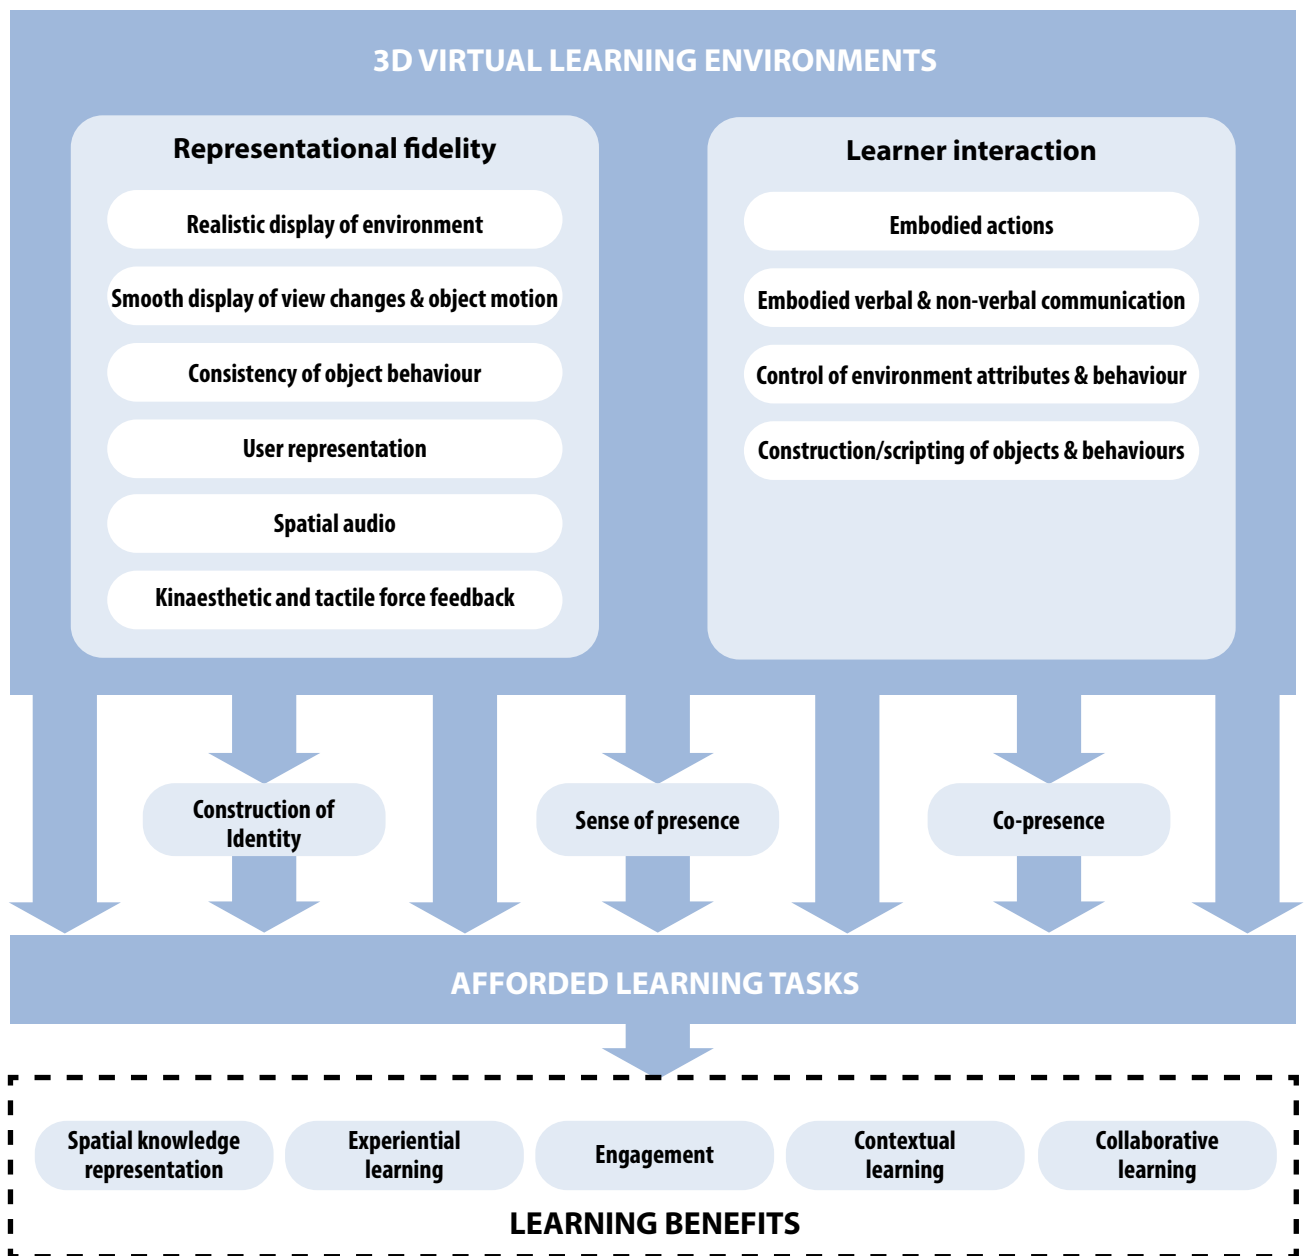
3D VIRTUAL LEARNING ENVIRONMENTS

Representational fidelity

Realistic display of environment

Smooth display of view changes & object motion

Consistency of object behaviour

User representation

Spatial audio

Kinaesthetic and tactile force feedback

Learner interaction

Embodied actions

Embodied verbal & non-verbal communication

Control of environment attributes & behaviour

Construction/scripting of objects & behaviours

Construction of Identity

Sense of presence

Co-presence

AFFORDED LEARNING TASKS

Spatial knowledge representation

Experiential learning

Engagement

Contextual learning

Collaborative learning

LEARNING BENEFITS